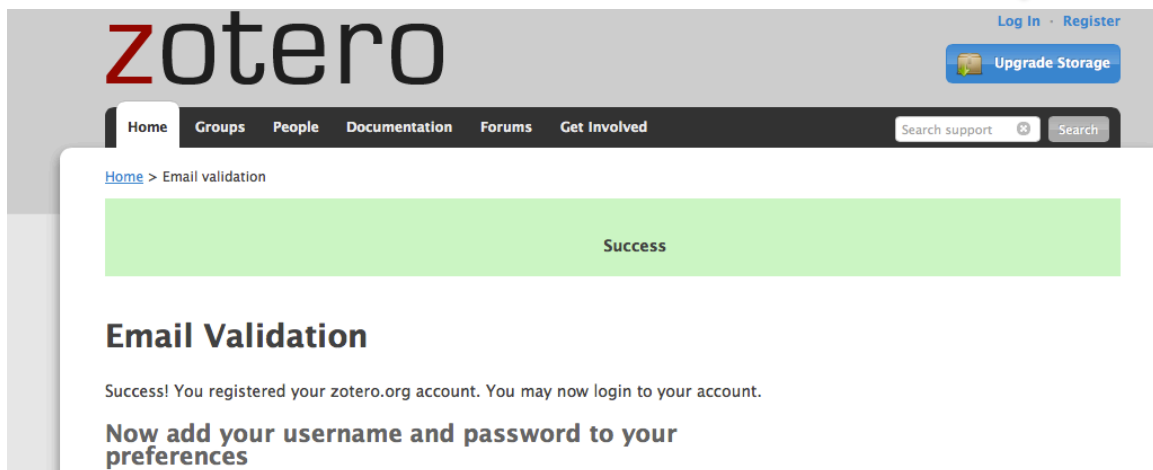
zotero

Log In · Register

Upgrade Storage

Home Groups People Documentation Forums Get Involved

Search support

Search

Home > Email validation

Success

Email Validation

Success! You registered your zotero.org account. You may now login to your account.

Now add your username and password to your preferences